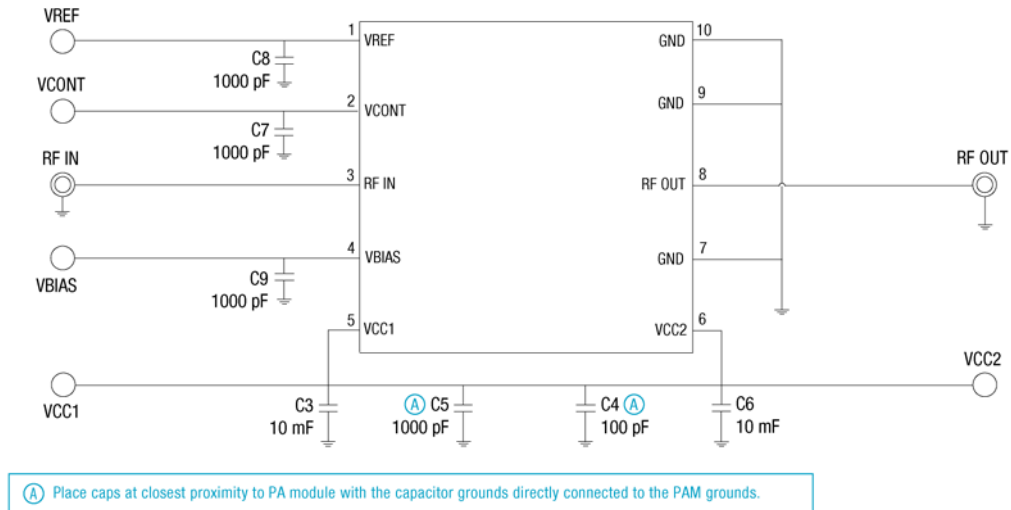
VREF
VCONT
RF IN
VBIAS
VCC1

C8
1000 pF
C7
1000 pF
C9
1000 pF

1 VREF
2 VCONT
3 RF IN
4 VBIAS
5 VCC1

GND 10
GND 9
RF OUT 8
GND 7
VCC2 6

RF OUT
VCC2

C3
10 mF
A C5
1000 pF
C4 A
100 pF
C6
10 mF

A Place caps at closest proximity to PA module with the capacitor grounds directly connected to the PAM grounds.